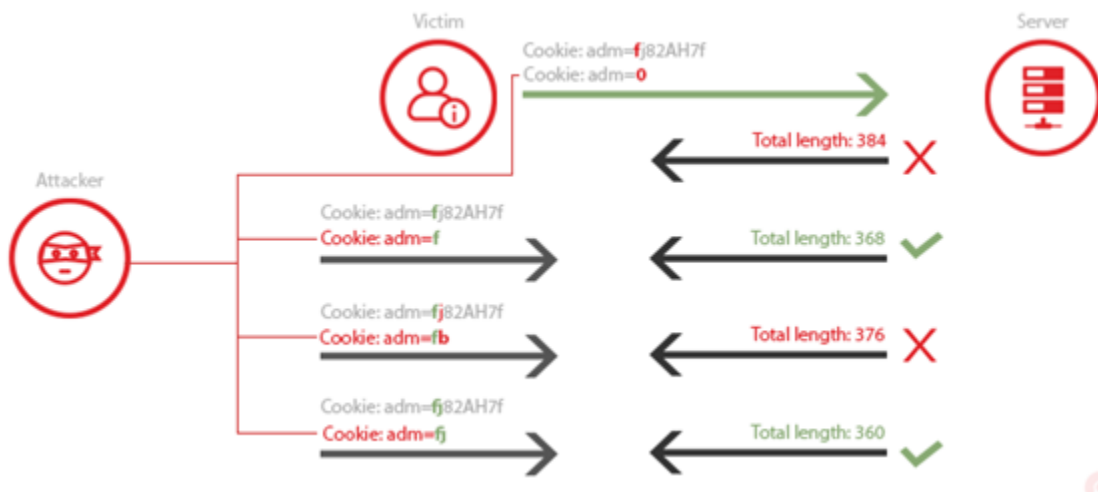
Victim

Server

Cookie: adm=fj82AH7f
Cookie: adm=0

Total length: 384

Attacker

Cookie: adm=fj82AH7f
Cookie: adm=f

Total length: 368

Cookie: adm=fj82AH7f
Cookie: adm=fb

Total length: 376

Cookie: adm=fj82AH7f
Cookie: adm=fj

Total length: 360